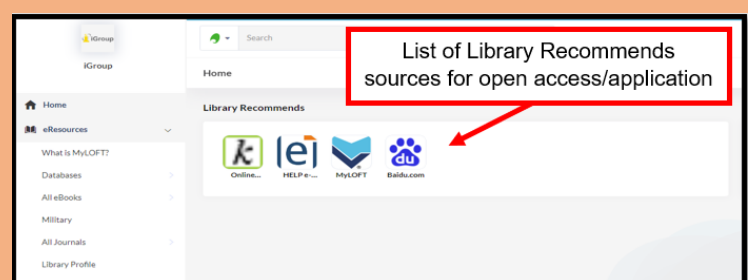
iGroup

iGroup

Home

eResources

What is MyLOFT?

Databases

All eBooks

Military

All Journals

Library Profile

Search

Home

Library Recommends

k
Online...

ej
HELP e-...

MyLOFT

du
Baidu.com

List of Library Recommends sources for open access/application